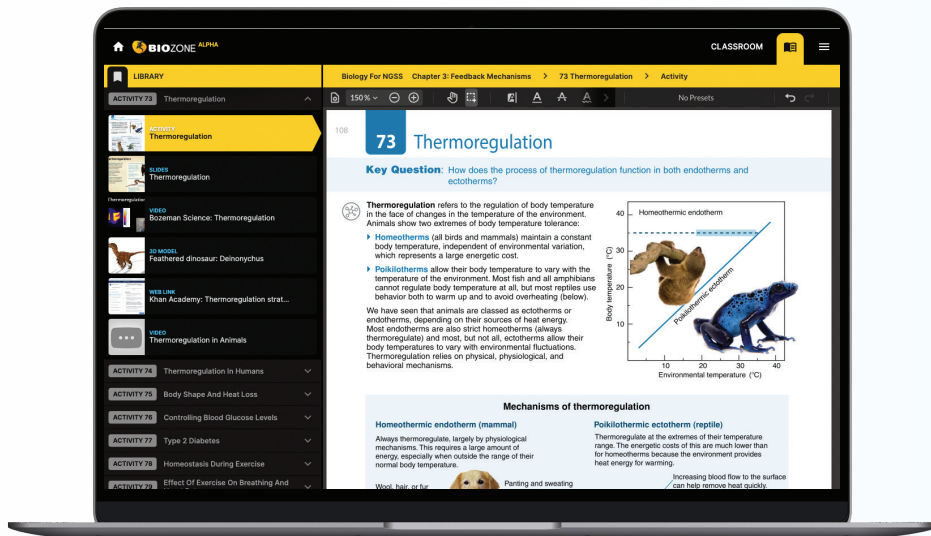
BIOZONE ALPHA
CLASSROOM

LIBRARY
Biology For NGSS > Chapter 3: Feedback Mechanisms > 73 Thermoregulation > Activity

ACTIVITY 73 Thermoregulation

ACTIVITY
Thermoregulation

SLIDES
Thermoregulation

VIDEO
Bozeman Science: Thermoregulation

3D MODEL
Feathered dinosaur: Deinonychus

WEB LINK
Khan Academy: Thermoregulation strat...

VIDEO
Thermoregulation in Animals

ACTIVITY 74 Thermoregulation In Humans
ACTIVITY 75 Body Shape And Heat Loss
ACTIVITY 76 Controlling Blood Glucose Levels
ACTIVITY 77 Type 2 Diabetes
ACTIVITY 78 Homeostasis During Exercise
ACTIVITY 79 Effect Of Exercise On Breathing And

150%
No Presets

108

73 Thermoregulation

Key Question: How does the process of thermoregulation function in both endotherms and ectotherms?

**Thermoregulation** refers to the regulation of body temperature in the face of changes in the temperature of the environment. Animals show two extremes of body temperature tolerance:

▸ **Homeotherms** (all birds and mammals) maintain a constant body temperature, independent of environmental variation, which represents a large energetic cost.

▸ **Poikilotherms** allow their body temperature to vary with the temperature of the environment. Most fish and all amphibians cannot regulate body temperature at all, but most reptiles use behavior both to warm up and to avoid overheating (below).

We have seen that animals are classed as ectotherms or endotherms, depending on their sources of heat energy. Most endotherms are also strict homeotherms (always thermoregulate) and most, but not all, ectotherms allow their body temperatures to vary with environmental fluctuations. Thermoregulation relies on physical, physiological, and behavioral mechanisms.

Homeothermic endotherm
Poikilothermic ectotherm
Body temperature (°C)
40
30
20
10
10 20 30 40
Environmental temperature (°C)

Mechanisms of thermoregulation

Homeothermic endotherm (mammal)
Always thermoregulate, largely by physiological mechanisms. This requires a large amount of energy, especially when outside the range of their normal body temperature.

Wool, hair, or fur
Panting and sweating

Poikilothermic ectotherm (reptile)
Thermoregulate at the extremes of their temperature range. The energetic costs of this are much lower than for homeotherms because the environment provides heat energy for warming.

Increasing blood flow to the surface can help remove heat quickly.